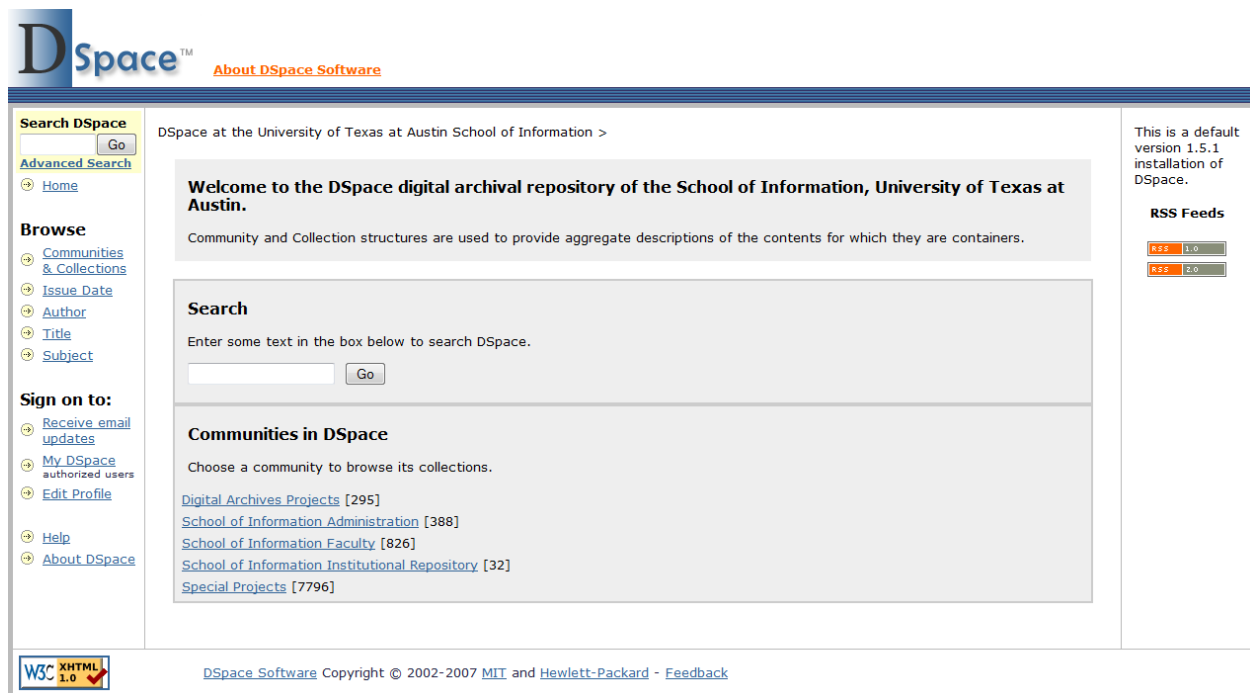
DSpace™ About DSpace Software

Search DSpace
Go
Advanced Search
Home

Browse
Communities & Collections
Issue Date
Author
Title
Subject

Sign on to:
Receive email updates
My DSpace authorized users
Edit Profile

Help
About DSpace

DSpace at the University of Texas at Austin School of Information >

Welcome to the DSpace digital archival repository of the School of Information, University of Texas at Austin.

Community and Collection structures are used to provide aggregate descriptions of the contents for which they are containers.

Search

Enter some text in the box below to search DSpace.

Go

Communities in DSpace

Choose a community to browse its collections.

Digital Archives Projects [295]
School of Information Administration [388]
School of Information Faculty [826]
School of Information Institutional Repository [32]
Special Projects [7796]

This is a default version 1.5.1 installation of DSpace.

RSS Feeds

RSS 1.0
RSS 2.0

W3C XHTML 1.0

DSpace Software Copyright © 2002-2007 MIT and Hewlett-Packard - Feedback